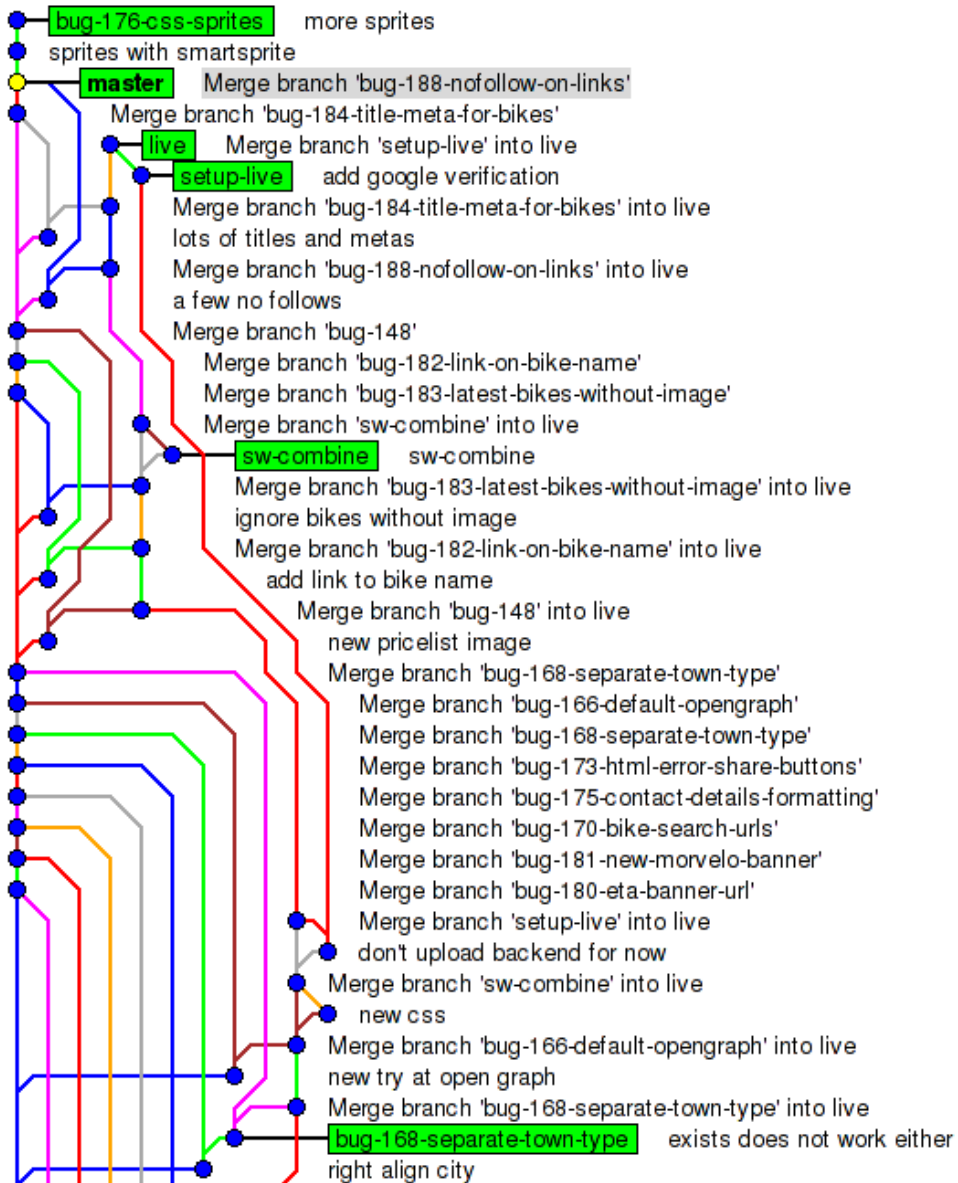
bug-176-css-sprites more sprites
sprites with smartsprite
master Merge branch 'bug-188-nofollow-on-links'
Merge branch 'bug-184-title-meta-for-bikes'
live Merge branch 'setup-live' into live
setup-live add google verification
Merge branch 'bug-184-title-meta-for-bikes' into live
lots of titles and metas
Merge branch 'bug-188-nofollow-on-links' into live
a few no follows
Merge branch 'bug-148'
Merge branch 'bug-182-link-on-bike-name'
Merge branch 'bug-183-latest-bikes-without-image'
Merge branch 'sw-combine' into live
sw-combine sw-combine
Merge branch 'bug-183-latest-bikes-without-image' into live
ignore bikes without image
Merge branch 'bug-182-link-on-bike-name' into live
add link to bike name
Merge branch 'bug-148' into live
new pricelist image
Merge branch 'bug-168-separate-town-type'
Merge branch 'bug-166-default-opengraph'
Merge branch 'bug-168-separate-town-type'
Merge branch 'bug-173-html-error-share-buttons'
Merge branch 'bug-175-contact-details-formatting'
Merge branch 'bug-170-bike-search-urls'
Merge branch 'bug-181-new-morvelo-banner'
Merge branch 'bug-180-eta-banner-url'
Merge branch 'setup-live' into live
don't upload backend for now
Merge branch 'sw-combine' into live
new css
Merge branch 'bug-166-default-opengraph' into live
new try at open graph
Merge branch 'bug-168-separate-town-type' into live
bug-168-separate-town-type exists does not work either
right align city